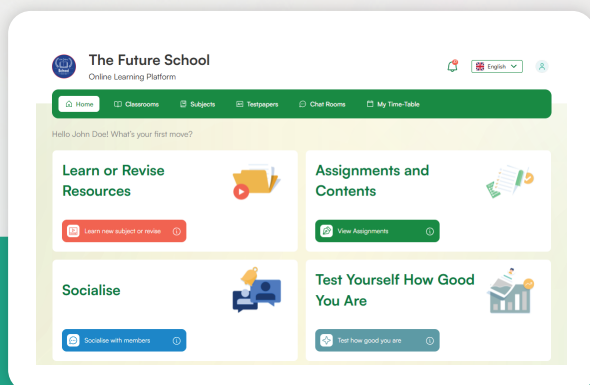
The Future School
Online Learning Platform

English

Home
Classrooms
Subjects
Testpapers
Chat Rooms
My Time-Table

Hello John Doe! What's your first move?

Learn or Revise Resources

Learn new subject or revise

Assignments and Contents

View Assignments

Socialise

Socialise with members

Test Yourself How Good You Are

Test how good you are